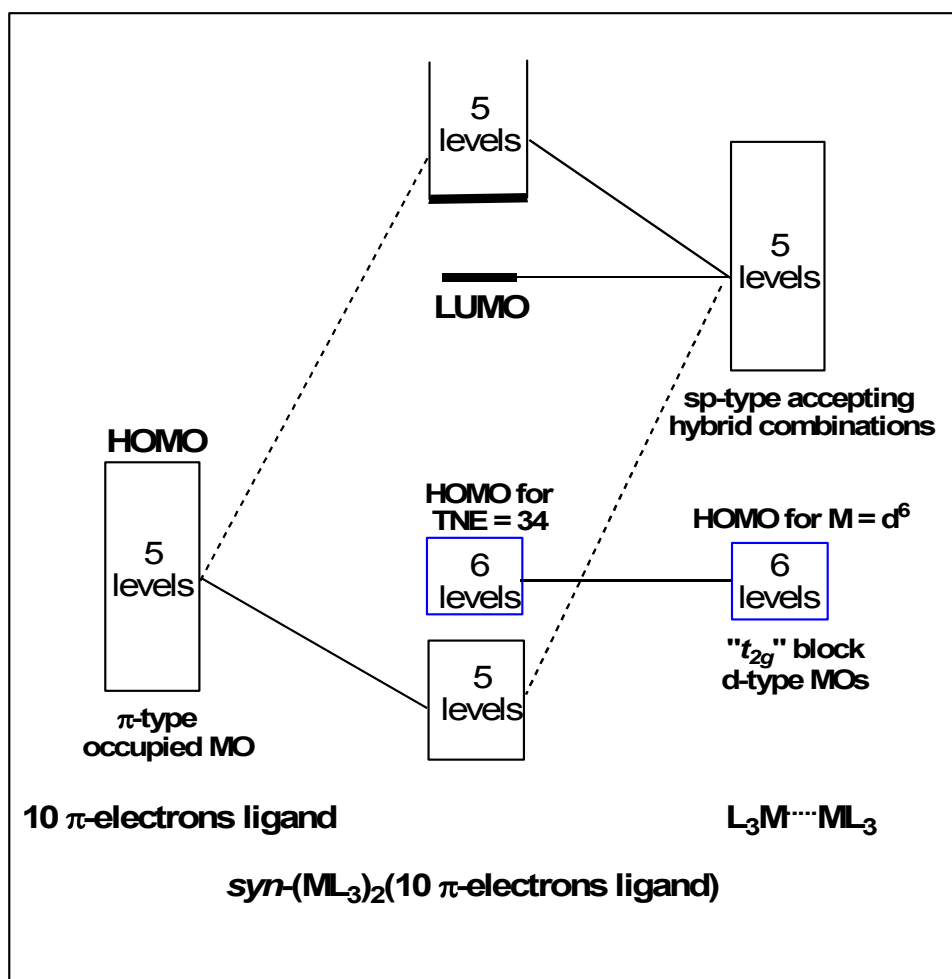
5
levels

LUMO

5
levels

sp-type accepting hybrid combinations

HOMO

5
levels

HOMO for TNE = 34

6
levels

HOMO for M = $d^6$

6
levels

"$t_{2g}$" block d-type MOs

5
levels

$\pi$-type occupied MO

10 $\pi$-electrons ligand

$L_3M \cdots ML_3$

*syn*-$(ML_3)_2$(10 $\pi$-electrons ligand)